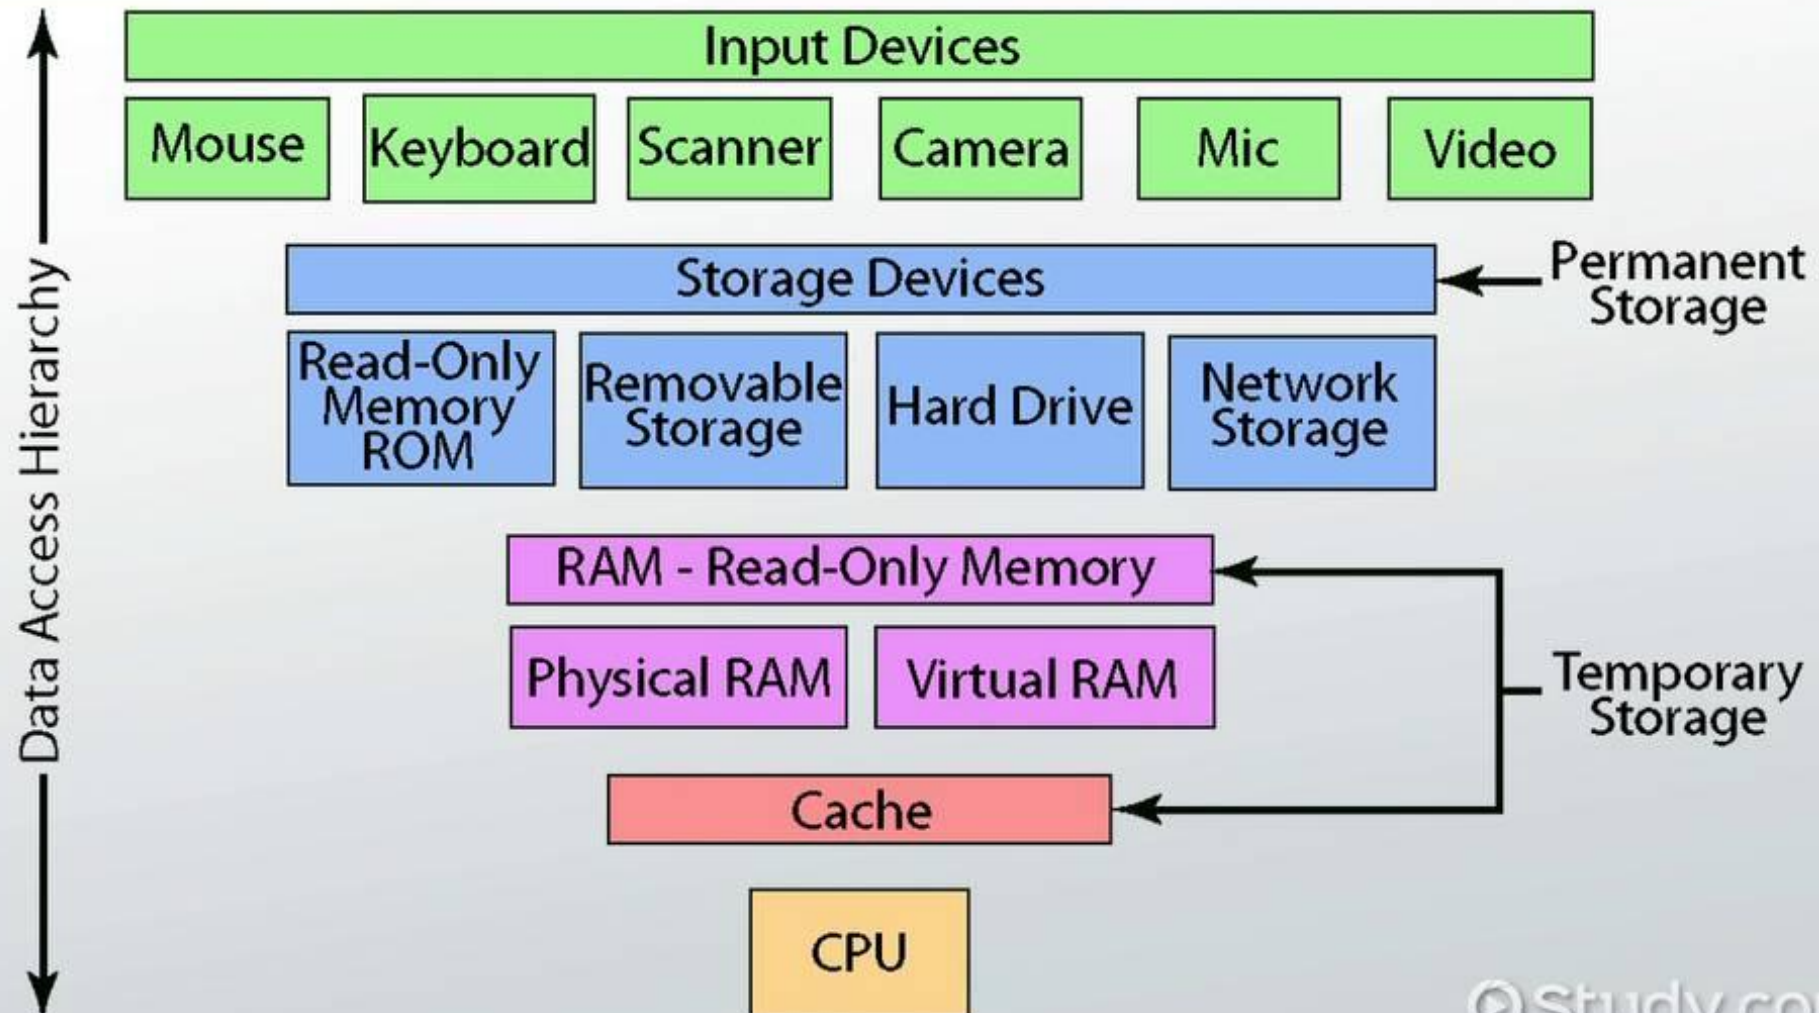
Data Access Hierarchy

Input Devices

Mouse
Keyboard
Scanner
Camera
Mic
Video

Storage Devices

Permanent Storage

Read-Only Memory ROM
Removable Storage
Hard Drive
Network Storage

RAM - Read-Only Memory

Physical RAM
Virtual RAM

Temporary Storage

Cache

CPU

©Study.co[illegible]